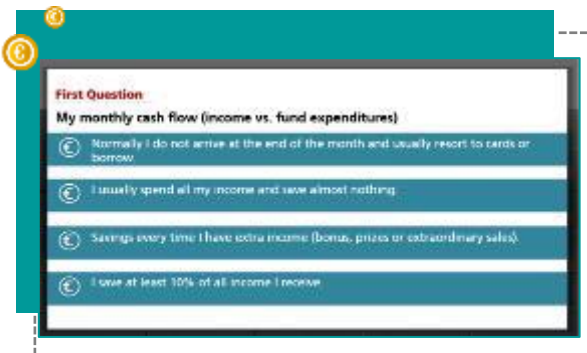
First Question

My monthly cash flow (income vs. fund expenditures)

Normally I do not arrive at the end of the month and usually resort to cards or borrow.

I usually spend all my income and save almost nothing.

Savings every time I have extra income (bonus, prizes or extraordinary sales).

I save at least 10% of all income I receive.